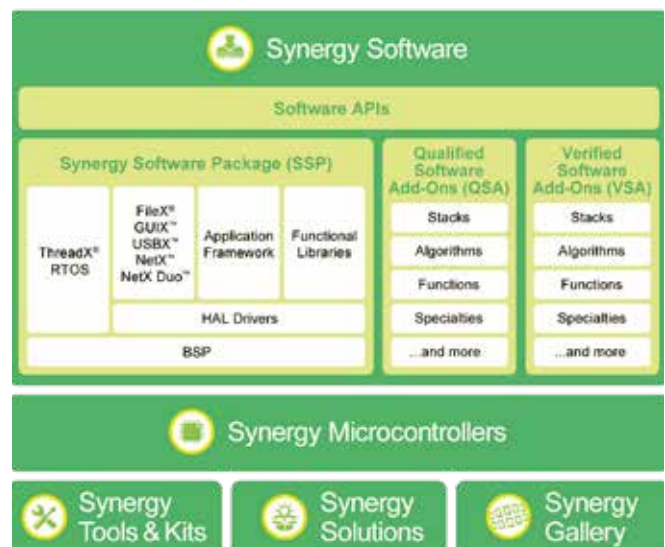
Synergy Software

Software APIs

Synergy Software Package (SSP)

ThreadX® RTOS

FileX® GUIX™ USBX™ NetX™ NetX Duo™

Application Framework

Functional Libraries

HAL Drivers

BSP

Qualified Software Add-Ons (QSA)

Stacks

Algorithms

Functions

Specialties

...and more

Verified Software Add-Ons (VSA)

Stacks

Algorithms

Functions

Specialties

...and more

Synergy Microcontrollers

Synergy Tools & Kits

Synergy Solutions

Synergy Gallery